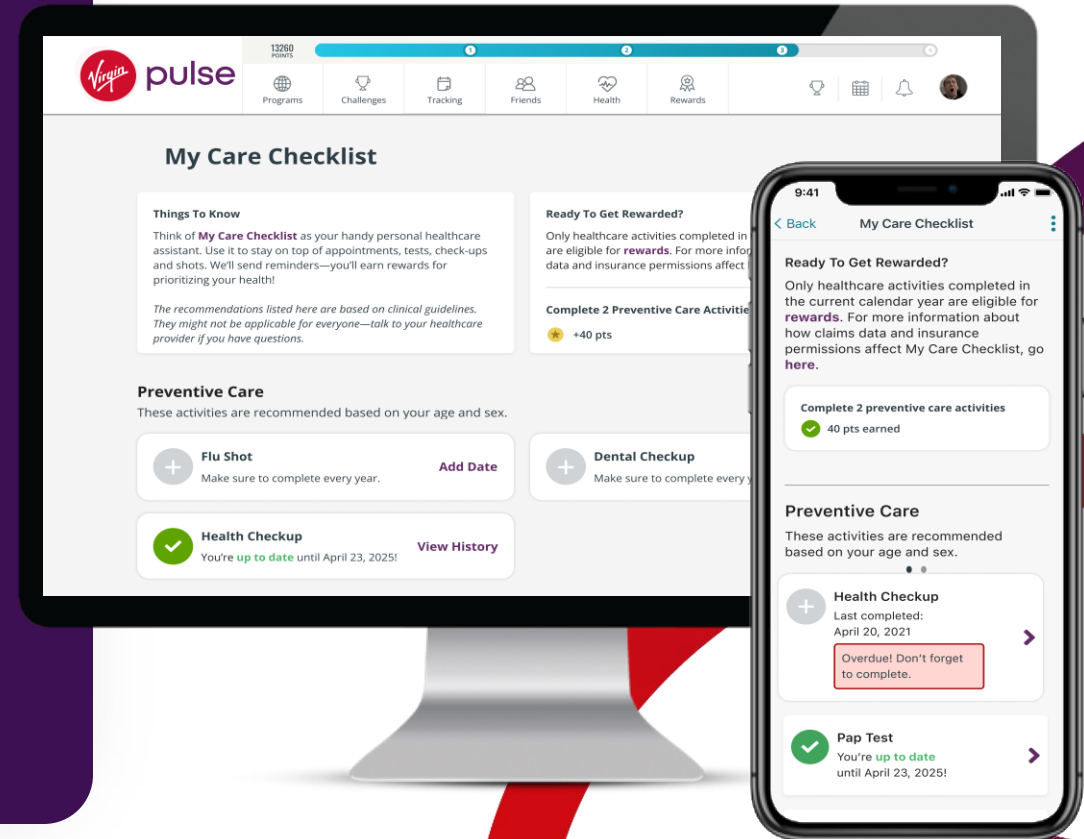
Virgin pulse

13260 POINTS

1 2 3 4

Programs Challenges Tracking Friends Health Rewards

My Care Checklist

Things To Know

Think of My Care Checklist as your handy personal healthcare assistant. Use it to stay on top of appointments, tests, check-ups and shots. We'll send reminders—you'll earn rewards for prioritizing your health!

The recommendations listed here are based on clinical guidelines. They might not be applicable for everyone—talk to your healthcare provider if you have questions.

Ready To Get Rewarded?

Only healthcare activities completed in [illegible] are eligible for rewards. For more infor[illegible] data and insurance permissions affect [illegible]

Complete 2 Preventive Care Activiti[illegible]

+40 pts

Preventive Care

These activities are recommended based on your age and sex.

Flu Shot
Make sure to complete every year.
Add Date

Dental Checkup
Make sure to complete every y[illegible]

Health Checkup
You're up to date until April 23, 2025!
View History

9:41

Back My Care Checklist

Ready To Get Rewarded?

Only healthcare activities completed in the current calendar year are eligible for rewards. For more information about how claims data and insurance permissions affect My Care Checklist, go here.

Complete 2 preventive care activities
40 pts earned

Preventive Care

These activities are recommended based on your age and sex.

Health Checkup
Last completed:
April 20, 2021
Overdue! Don't forget to complete.

Pap Test
You're up to date until April 23, 2025!